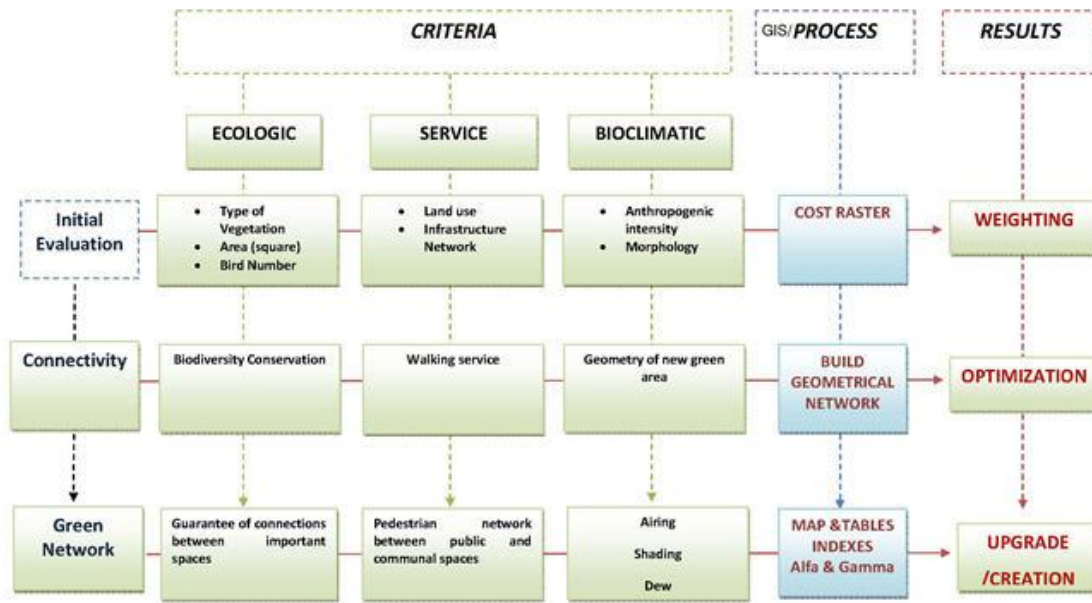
CRITERIA

GIS/PROCESS

RESULTS

ECOLOGIC

SERVICE

BIOCLIMATIC

Initial Evaluation

- Type of Vegetation
- Area (square)
- Bird Number

- Land use
- Infrastructure Network

- Anthropogenic intensity
- Morphology

COST RASTER

WEIGHTING

Connectivity

Biodiversity Conservation

Walking service

Geometry of new green area

BUILD GEOMETRICAL NETWORK

OPTIMIZATION

Green Network

Guarantee of connections between important spaces

Pedestrian network between public and communal spaces

Airing

Shading

Dew

MAP &TABLES INDEXES Alfa & Gamma

UPGRADE /CREATION